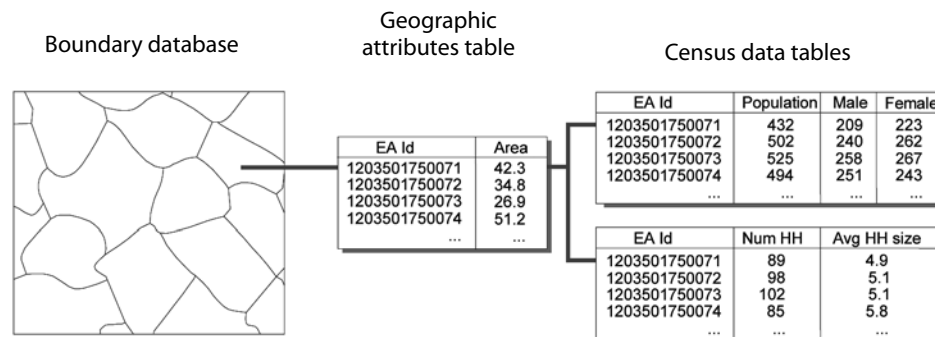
Boundary database

Geographic attributes table

Census data tables

| EA Id | Area |
|---|---|
| 1203501750071 | 42.3 |
| 1203501750072 | 34.8 |
| 1203501750073 | 26.9 |
| 1203501750074 | 51.2 |
| ... | ... |

| EA Id | Population | Male | Female |
|---|---|---|---|
| 1203501750071 | 432 | 209 | 223 |
| 1203501750072 | 502 | 240 | 262 |
| 1203501750073 | 525 | 258 | 267 |
| 1203501750074 | 494 | 251 | 243 |
| ... | ... | ... | ... |

| EA Id | Num HH | Avg HH size |
|---|---|---|
| 1203501750071 | 89 | 4.9 |
| 1203501750072 | 98 | 5.1 |
| 1203501750073 | 102 | 5.1 |
| 1203501750074 | 85 | 5.8 |
| ... | ... | ... |